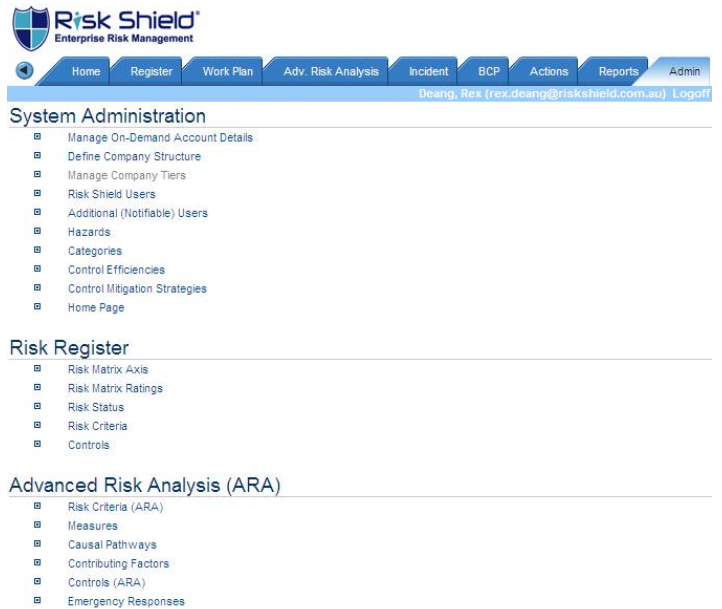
Risk Shield®
Enterprise Risk Management

Home | Register | Work Plan | Adv. Risk Analysis | Incident | BCP | Actions | Reports | Admin

Deang, Rex (rex.deang@riskshield.com.au) Logoff

System Administration
- Manage On-Demand Account Details
- Define Company Structure
- Manage Company Tiers
- Risk Shield Users
- Additional (Notifiable) Users
- Hazards
- Categories
- Control Efficiencies
- Control Mitigation Strategies
- Home Page

Risk Register
- Risk Matrix Axis
- Risk Matrix Ratings
- Risk Status
- Risk Criteria
- Controls

Advanced Risk Analysis (ARA)
- Risk Criteria (ARA)
- Measures
- Causal Pathways
- Contributing Factors
- Controls (ARA)
- Emergency Responses